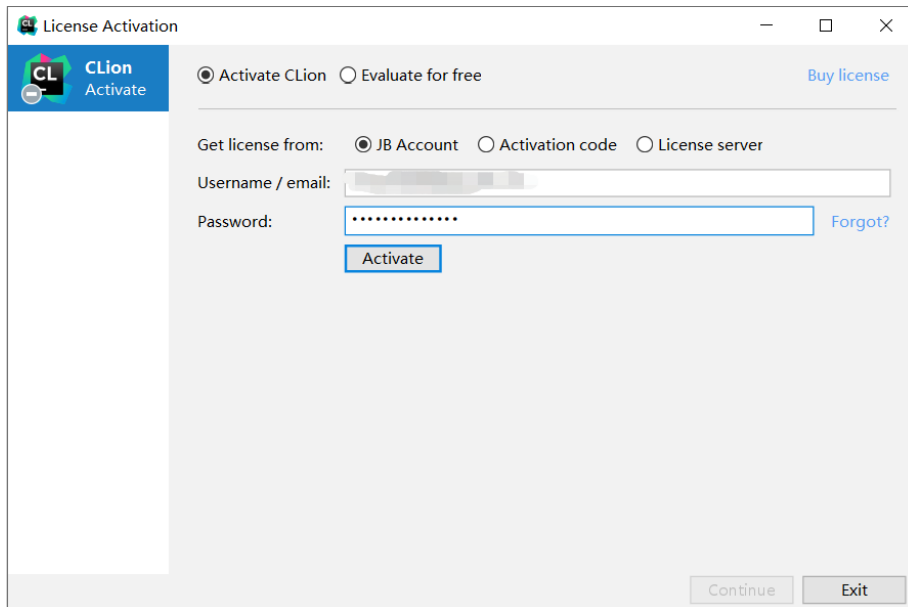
License Activation

CL

CLion
Activate

Activate CLion  Evaluate for free

Buy license

Get license from:  JB Account  Activation code  License server

Username / email: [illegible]

Password: ••••••••••••••

Forgot?

Activate

Continue  Exit